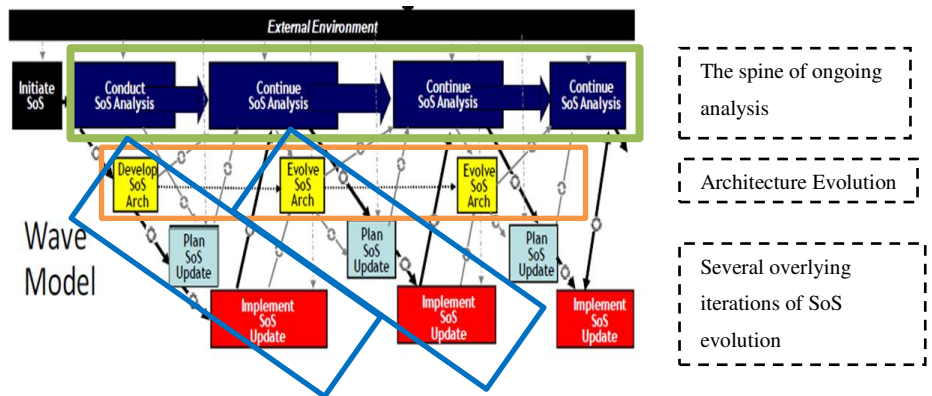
External Environment

Initiate SoS

Conduct SoS Analysis

Continue SoS Analysis

Continue SoS Analysis

Continue SoS Analysis

Develop SoS Arch

Evolve SoS Arch

Evolve SoS Arch

Wave Model

Plan SoS Update

Plan SoS Update

Plan SoS Update

Implement SoS Update

Implement SoS Update

Implement SoS Update

The spine of ongoing analysis

Architecture Evolution

Several overlying iterations of SoS evolution